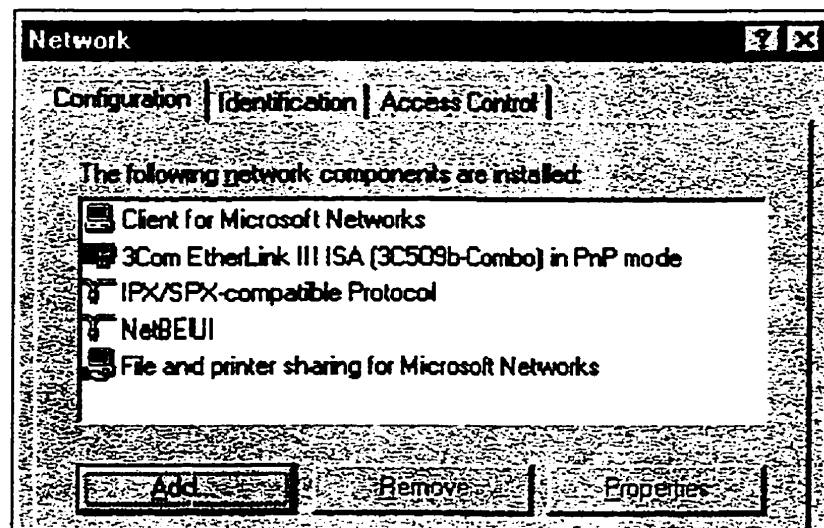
Network

Configuration | Identification | Access Control

The following network components are installed:

Client for Microsoft Networks
3Com EtherLink III ISA (3C509b-Combo) in PnP mode
IPX/SPX-compatible Protocol
NetBEUI
File and printer sharing for Microsoft Networks

Add... | Remove | Properties